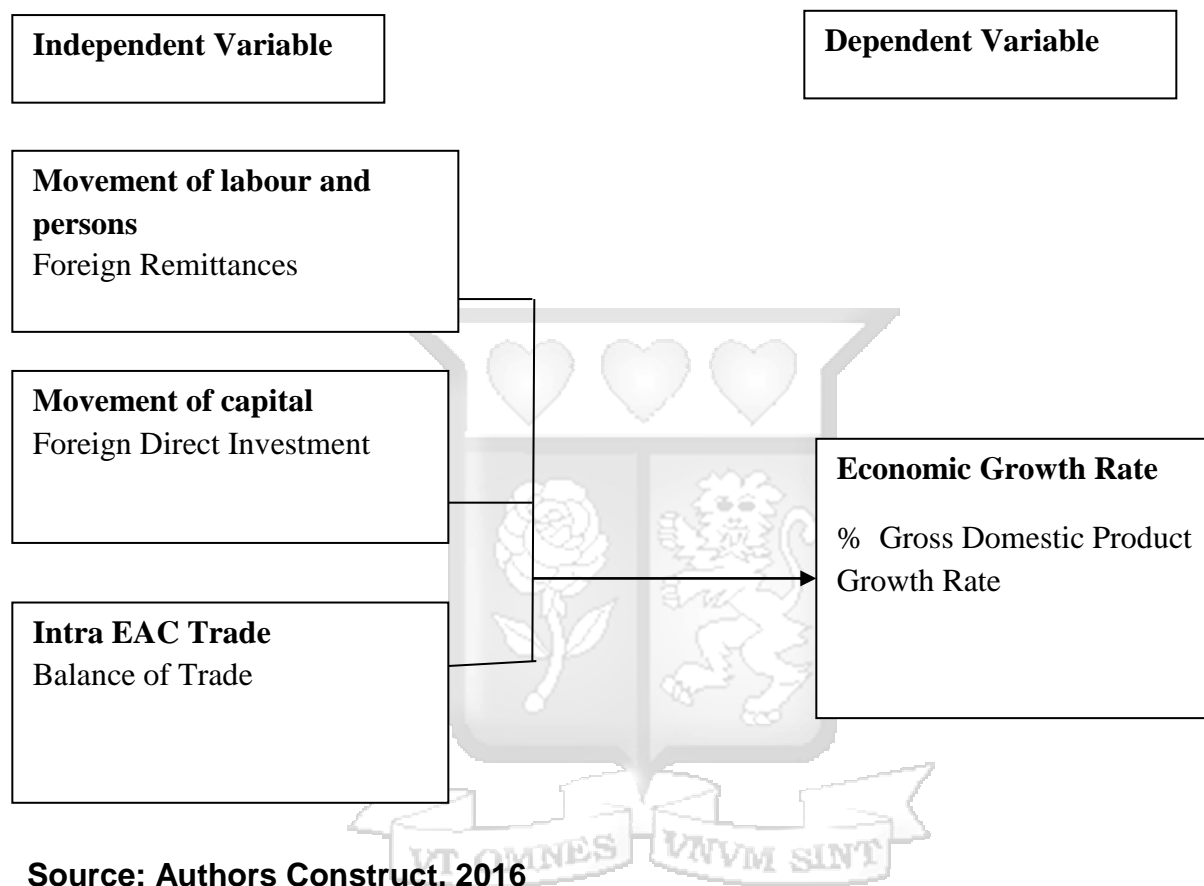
Independent Variable

Dependent Variable

Movement of labour and persons
Foreign Remittances

Movement of capital
Foreign Direct Investment

Intra EAC Trade
Balance of Trade

Economic Growth Rate

% Gross Domestic Product Growth Rate

VT OMNES VNVM SINT

Source: Authors Construct, 2016